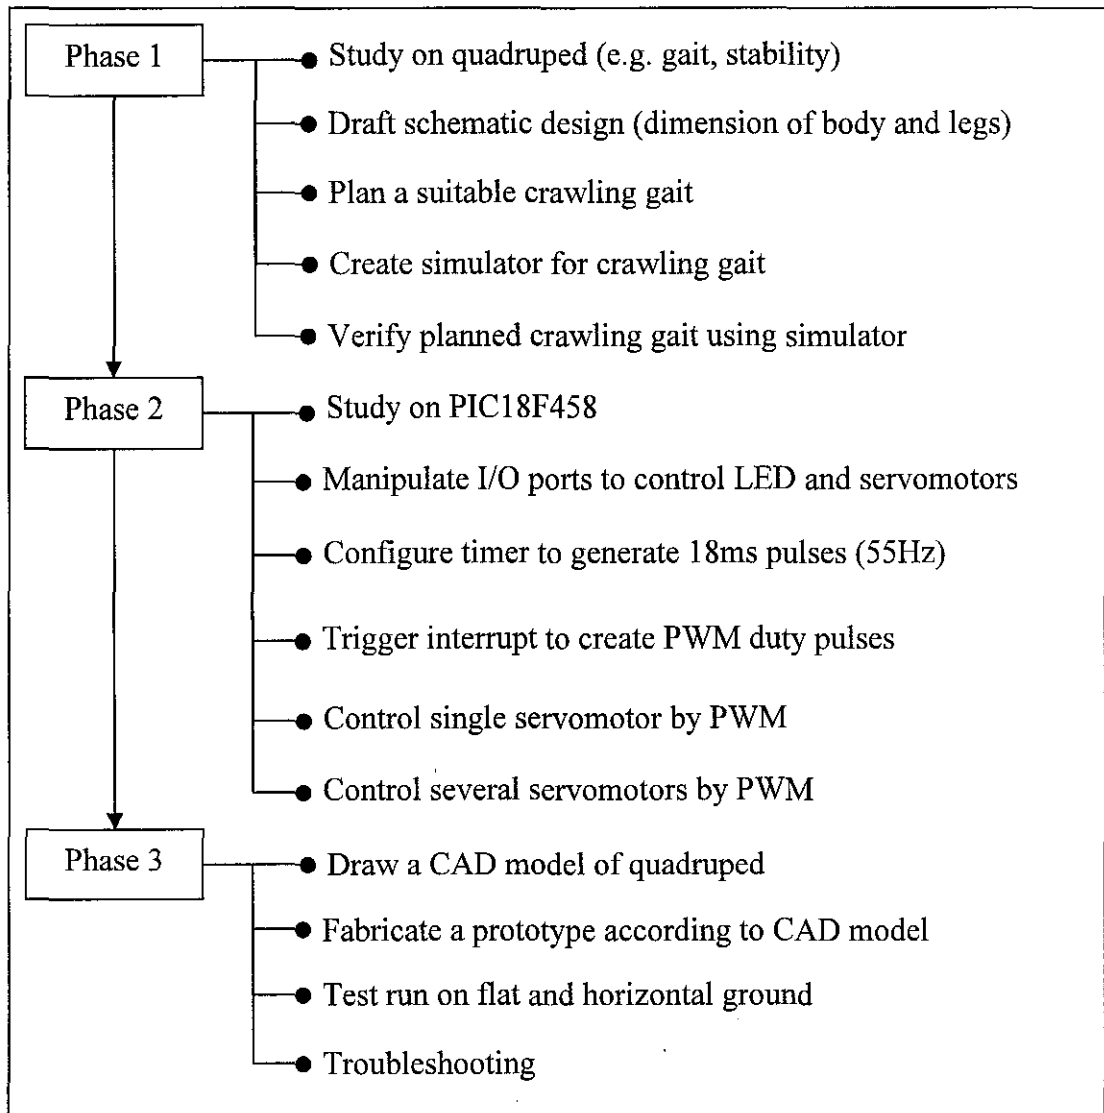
Phase 1

Study on quadruped (e.g. gait, stability)

Draft schematic design (dimension of body and legs)

Plan a suitable crawling gait

Create simulator for crawling gait

Verify planned crawling gait using simulator

Phase 2

Study on PIC18F458

Manipulate I/O ports to control LED and servomotors

Configure timer to generate 18ms pulses (55Hz)

Trigger interrupt to create PWM duty pulses

Control single servomotor by PWM

Control several servomotors by PWM

Phase 3

Draw a CAD model of quadruped

Fabricate a prototype according to CAD model

Test run on flat and horizontal ground

Troubleshooting